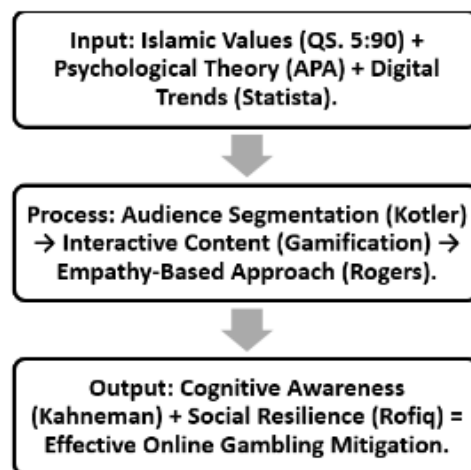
Input: Islamic Values (QS. 5:90) + Psychological Theory (APA) + Digital Trends (Statista).

Process: Audience Segmentation (Kotler) → Interactive Content (Gamification) → Empathy-Based Approach (Rogers).

Output: Cognitive Awareness (Kahneman) + Social Resilience (Rofiq) = Effective Online Gambling Mitigation.